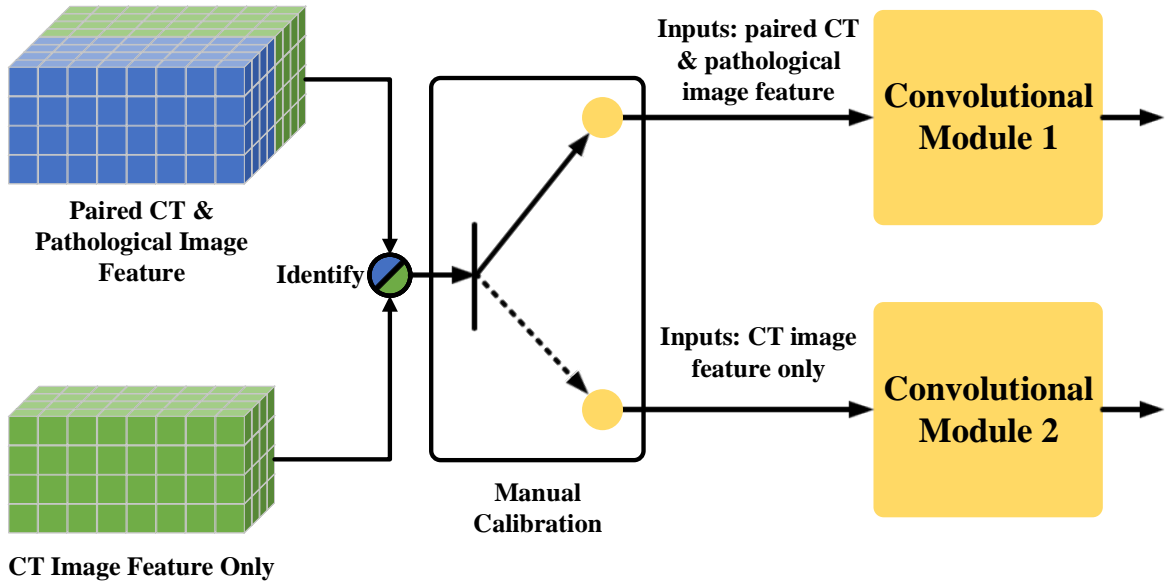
Paired CT & Pathological Image Feature

Identify

CT Image Feature Only

Manual Calibration

Inputs: paired CT & pathological image feature

Convolutional Module 1

Inputs: CT image feature only

Convolutional Module 2